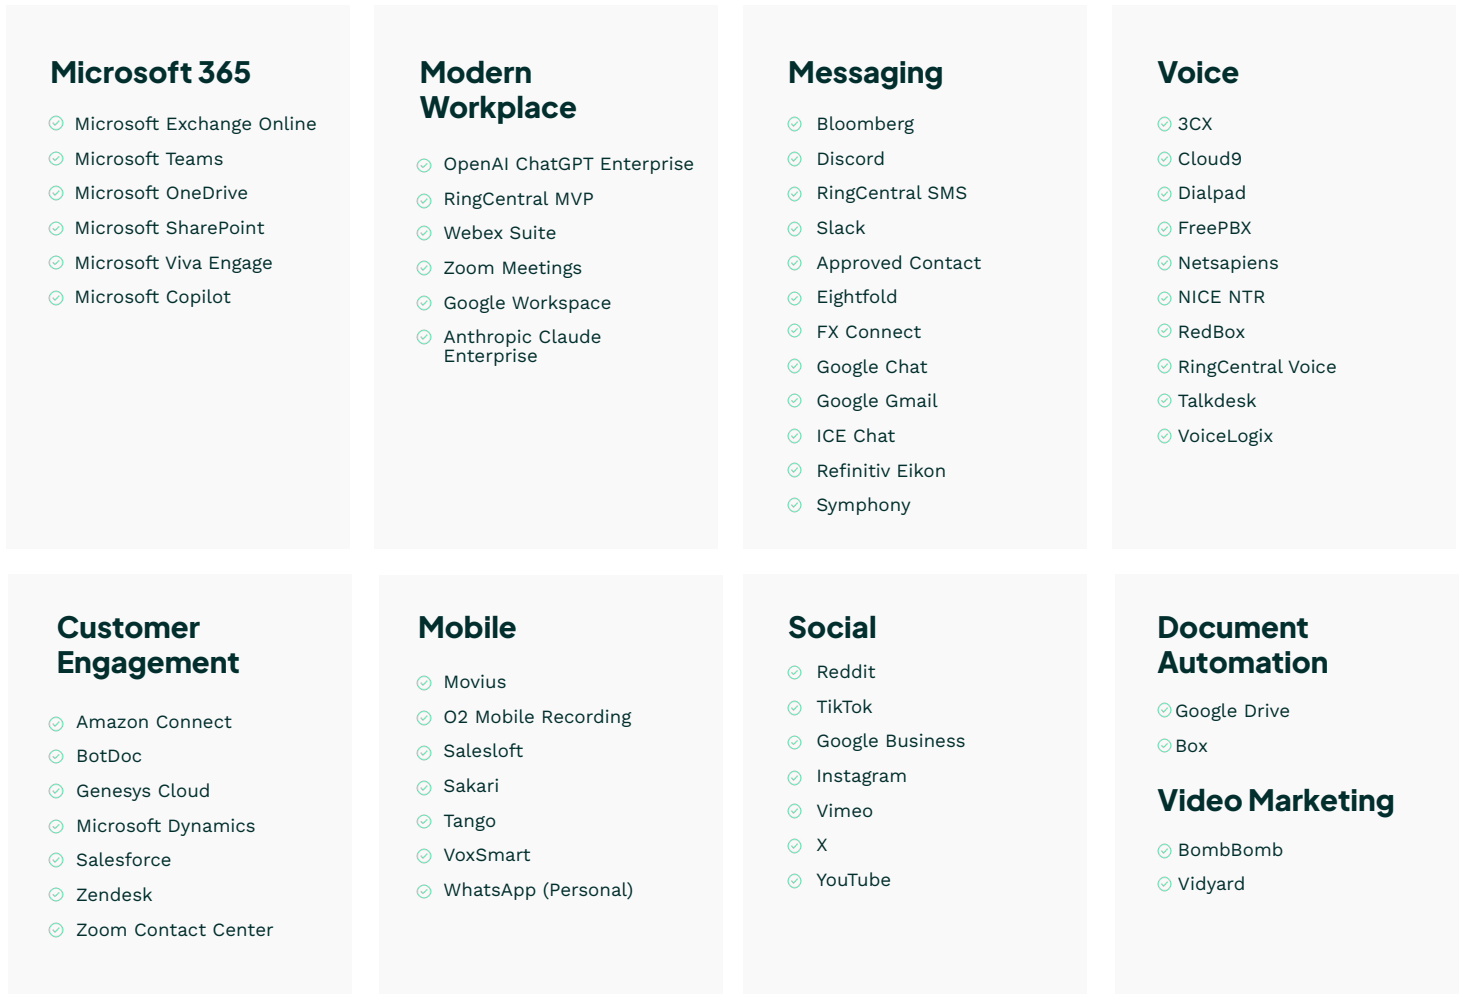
Microsoft 365

Microsoft Exchange Online
Microsoft Teams
Microsoft OneDrive
Microsoft SharePoint
Microsoft Viva Engage
Microsoft Copilot

Modern Workplace

OpenAI ChatGPT Enterprise
RingCentral MVP
Webex Suite
Zoom Meetings
Google Workspace
Anthropic Claude Enterprise

Messaging

Bloomberg
Discord
RingCentral SMS
Slack
Approved Contact
Eightfold
FX Connect
Google Chat
Google Gmail
ICE Chat
Refinitiv Eikon
Symphony

Voice

3CX
Cloud9
Dialpad
FreePBX
Netsapiens
NICE NTR
RedBox
RingCentral Voice
Talkdesk
VoiceLogix

Customer Engagement

Amazon Connect
BotDoc
Genesys Cloud
Microsoft Dynamics
Salesforce
Zendesk
Zoom Contact Center

Mobile

Movius
O2 Mobile Recording
Salesloft
Sakari
Tango
VoxSmart
WhatsApp (Personal)

Social

Reddit
TikTok
Google Business
Instagram
Vimeo
X
YouTube

Document Automation

Google Drive
Box

Video Marketing

BombBomb
Vidyard